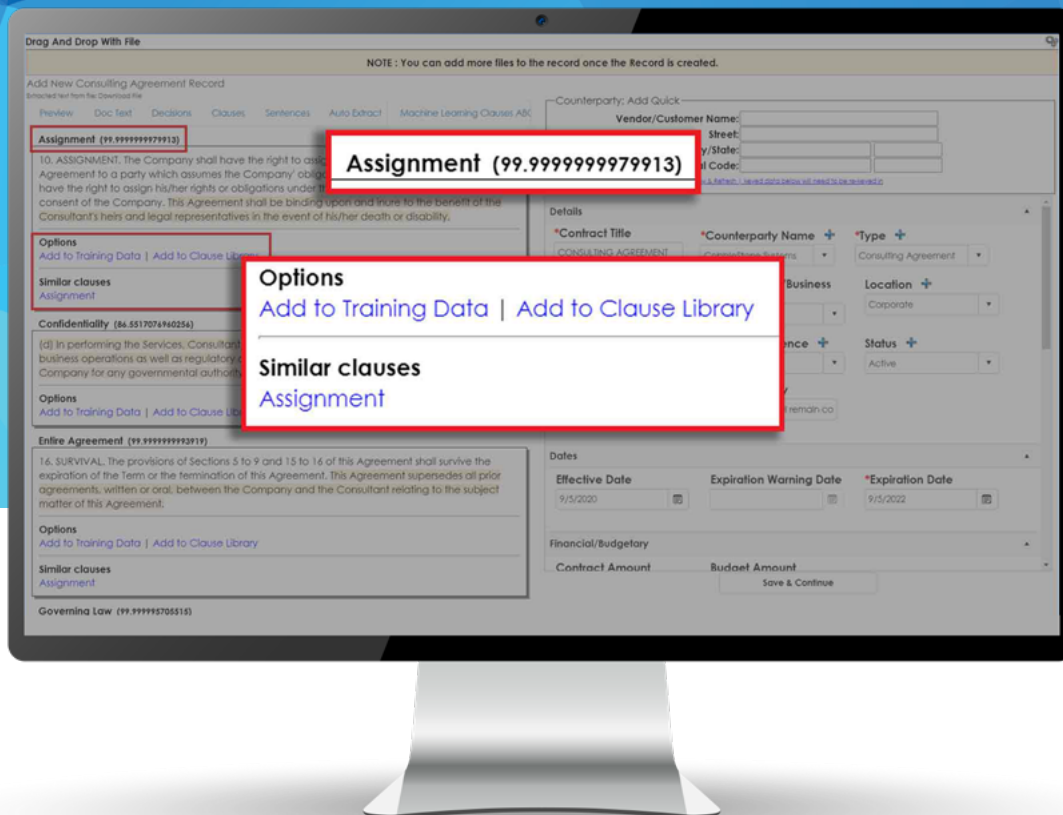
Drag And Drop With File

NOTE : You can add more files to the record once the Record is created.

Add New Consulting Agreement Record
Extracted text from the Download File

Preview Doc Text Decisions Clauses Sentences Auto Extract Machine Learning Clauses AB(

Assignment (99.9999999979913)

10. ASSIGNMENT. The Company shall have the right to assi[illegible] Agreement to a party which assumes the Company' oblig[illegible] have the right to assign his/her rights or obligations under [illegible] consent of the Company. This Agreement shall be binding upon and inure to the benefit of the Consultant's heirs and legal representatives in the event of his/her death or disability.

Options
Add to Training Data | Add to Clause Lib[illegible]

Similar clauses
Assignment

Assignment (99.9999999979913)

Options
Add to Training Data | Add to Clause Library

Similar clauses
Assignment

Confidentiality (86.5517076960256)

(d) In performing the Services, Consultant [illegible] business operations as well as regulatory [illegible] Company for any governmental authority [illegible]

Options
Add to Training Data | Add to Clause Lib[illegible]

Entire Agreement (99.9999999993919)

16. SURVIVAL. The provisions of Sections 5 to 9 and 15 to 16 of this Agreement shall survive the expiration of the Term or the termination of this Agreement. This Agreement supersedes all prior agreements, written or oral, between the Company and the Consultant relating to the subject matter of this Agreement.

Options
Add to Training Data | Add to Clause Library

Similar clauses
Assignment

Governing Law (99.999995705515)

Counterparty: Add Quick
Vendor/Customer Name:
Street:
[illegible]y/State:
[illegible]l Code:
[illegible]

Details
*Contract Title
CONSULTING AGREEMENT
*Counterparty Name
*Type
Consulting Agreement
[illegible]Business
Location
Corporate
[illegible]ence
Status
Active
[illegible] remain co

Dates
Effective Date
9/5/2020
Expiration Warning Date
*Expiration Date
9/5/2022

Financial/Budgetary
Contract Amount
Budget Amount
Save & Continue